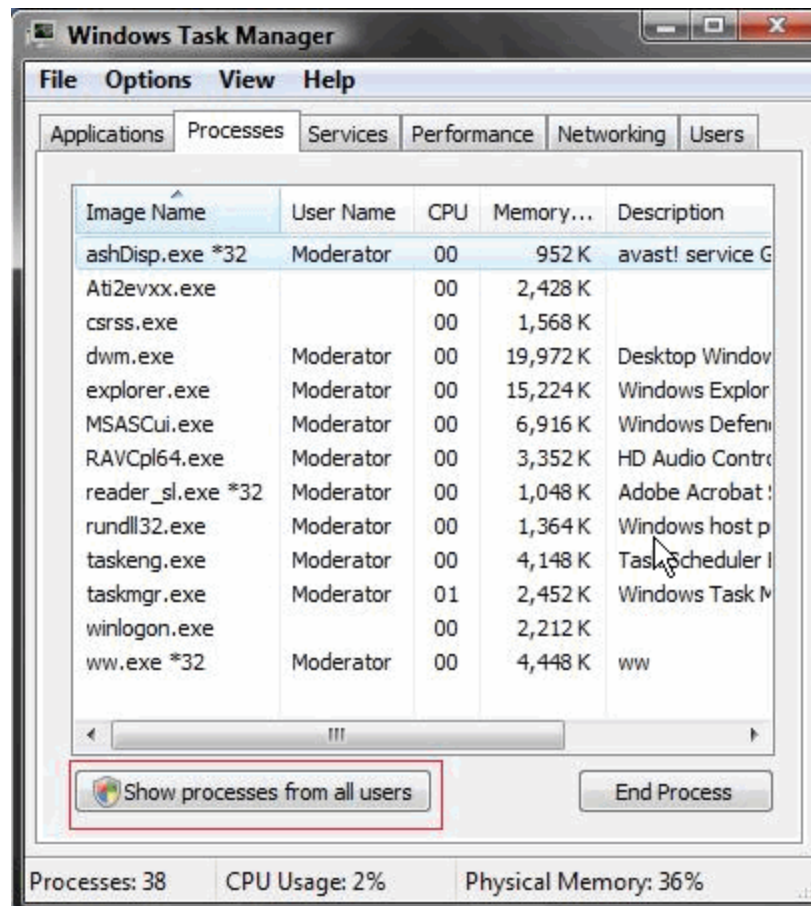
Windows Task Manager

File Options View Help

Applications Processes Services Performance Networking Users

| Image Name | User Name | CPU | Memory... | Description |
|---|---|---|---|---|
| ashDisp.exe *32 | Moderator | 00 | 952 K | avast! service G |
| Ati2evxx.exe | | 00 | 2,428 K | |
| csrss.exe | | 00 | 1,568 K | |
| dwm.exe | Moderator | 00 | 19,972 K | Desktop Windov |
| explorer.exe | Moderator | 00 | 15,224 K | Windows Explor |
| MSASCui.exe | Moderator | 00 | 6,916 K | Windows Defen |
| RAVCpl64.exe | Moderator | 00 | 3,352 K | HD Audio Contr |
| reader_sl.exe *32 | Moderator | 00 | 1,048 K | Adobe Acrobat |
| rundll32.exe | Moderator | 00 | 1,364 K | Windows host p |
| taskeng.exe | Moderator | 00 | 4,148 K | Task Scheduler I |
| taskmgr.exe | Moderator | 01 | 2,452 K | Windows Task M |
| winlogon.exe | | 00 | 2,212 K | |
| ww.exe *32 | Moderator | 00 | 4,448 K | ww |

Show processes from all users

End Process

Processes: 38 CPU Usage: 2% Physical Memory: 36%